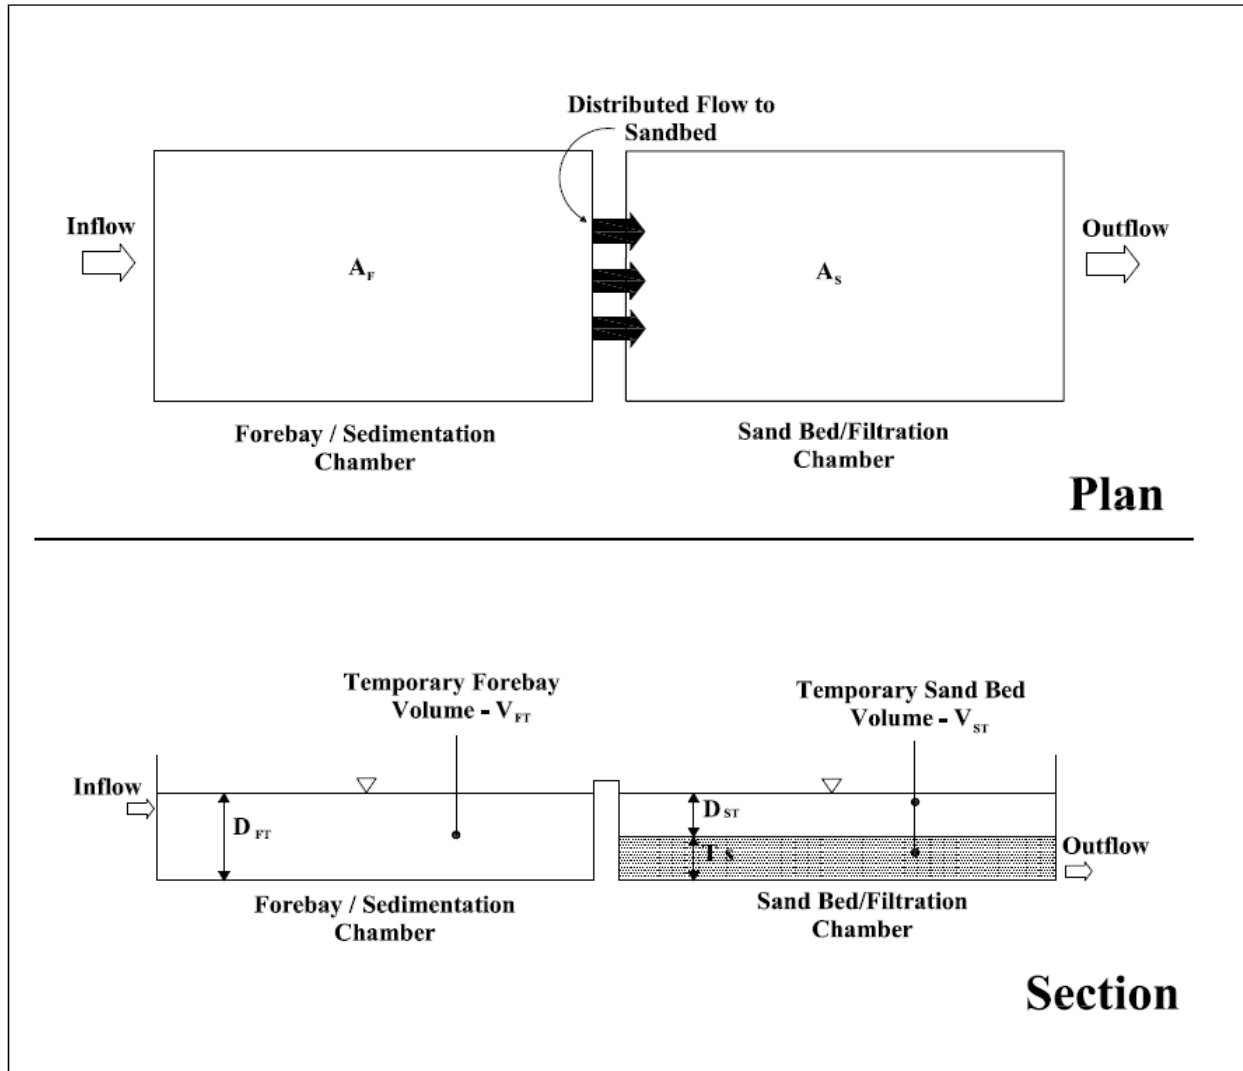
Distributed Flow to Sandbed

Inflow

$A_F$

$A_S$

Outflow

Forebay / Sedimentation Chamber

Sand Bed/Filtration Chamber

Plan

Temporary Forebay Volume - $V_{FT}$

Temporary Sand Bed Volume - $V_{ST}$

Inflow

$D_{FT}$

$D_{ST}$

$T_S$

Outflow

Forebay / Sedimentation Chamber

Sand Bed/Filtration Chamber

Section